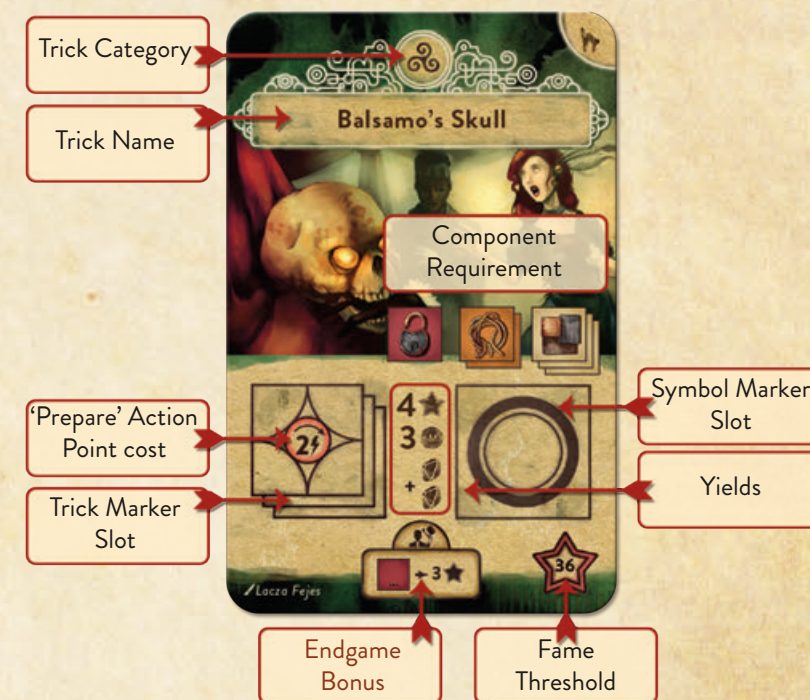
Trick Category

Trick Name

Balsamo's Skull

Component Requirement

Symbol Marker Slot

'Prepare' Action Point cost

2

4
3
+

Yields

Trick Marker Slot

→ 3

36

Laczo Fejes

Endgame Bonus

Fame Threshold